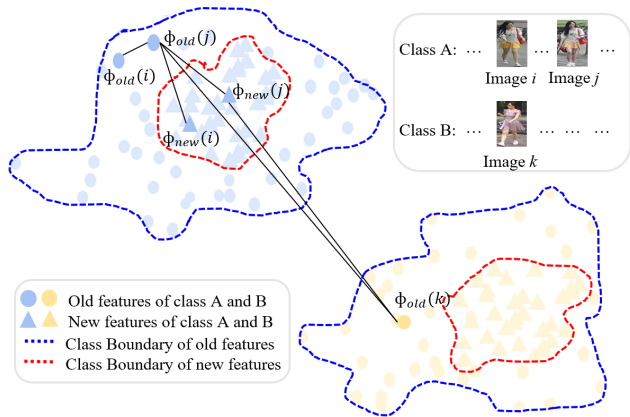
$\phi_{old}(j)$

$\phi_{old}(i)$

$\phi_{new}(j)$

$\phi_{new}(i)$

Class A: … Image $i$ … Image $j$ …

Class B: Image $k$ … … …

$\phi_{old}(k)$

Old features of class A and B
New features of class A and B
Class Boundary of old features
Class Boundary of new features